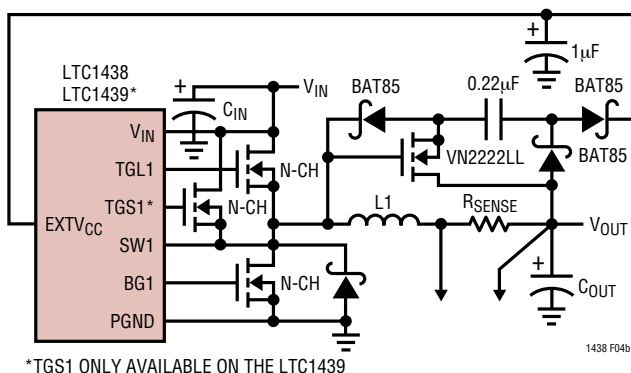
LTC1438
LTC1439*

$V_{IN}$
TGL1
TGS1*
$EXTV_{CC}$
SW1
BG1
PGND

$C_{IN}$
$V_{IN}$
N-CH
N-CH
N-CH

BAT85
VN2222LL
0.22μF
1μF
BAT85
BAT85

L1
$R_{SENSE}$
$V_{OUT}$
$C_{OUT}$

*TGS1 ONLY AVAILABLE ON THE LTC1439

1438 F04b